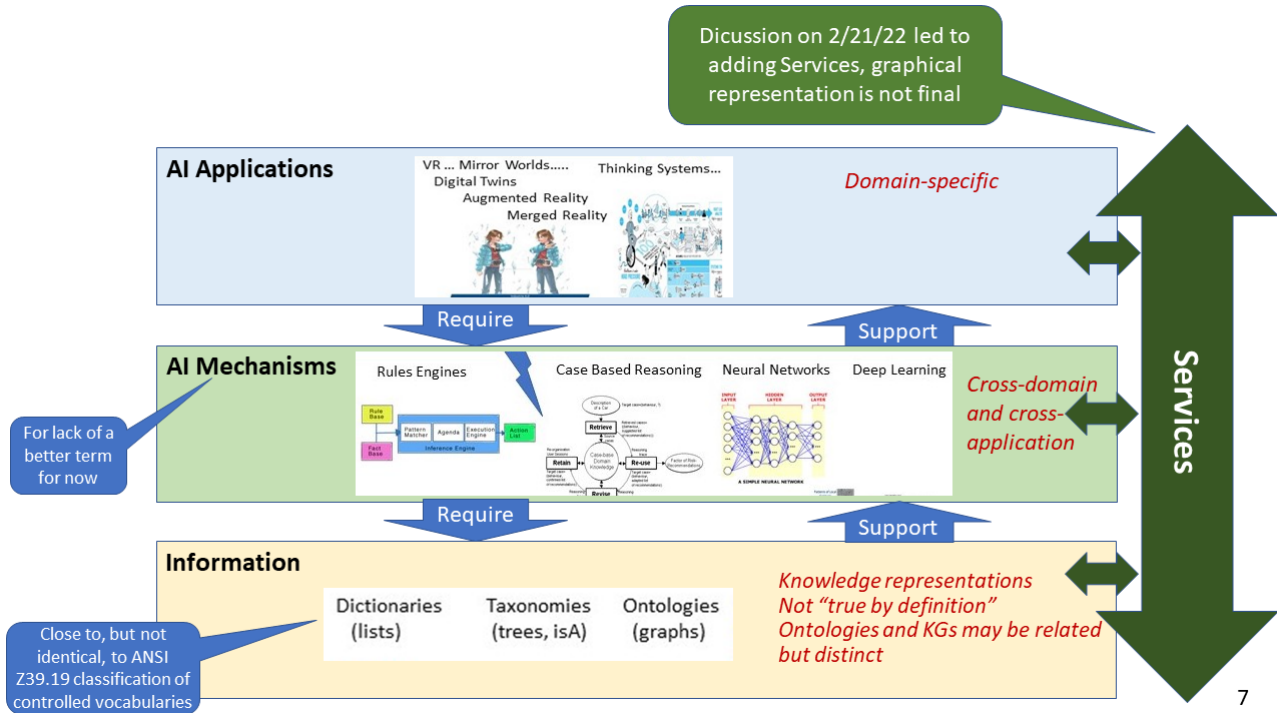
Dicussion on 2/21/22 led to adding Services, graphical representation is not final

AI Applications

VR ... Mirror Worlds.....
Digital Twins
Augmented Reality
Merged Reality

Thinking Systems...

Domain-specific

Require

Support

AI Mechanisms

Rules Engines

Rule Base
Fact Base
Pattern Matcher
Agenda
Execution Engine
Inference Engine
Action List

Case Based Reasoning

Retrieve
Retain
Case-base Domain Knowledge
Re-use
Revise

Neural Networks

INPUT LAYER
HIDDEN LAYER
OUTPUT LAYER
A SIMPLE NEURAL NETWORK

Deep Learning

Cross-domain and cross-application

For lack of a better term for now

Require

Support

Information

Dictionaries (lists)

Taxonomies (trees, isA)

Ontologies (graphs)

Knowledge representations
Not “true by definition”
Ontologies and KGs may be related but distinct

Close to, but not identical, to ANSI Z39.19 classification of controlled vocabularies

Services

7